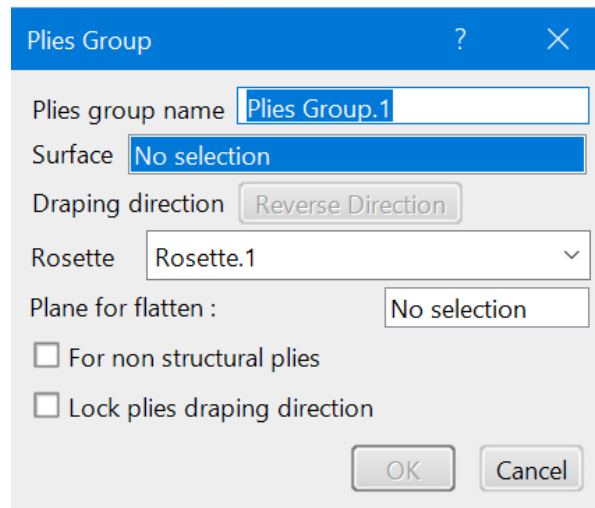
Plies Group ? ✕

Plies group name Plies Group.1

Surface No selection

Draping direction Reverse Direction

Rosette Rosette.1

Plane for flatten : No selection

For non structural plies

Lock plies draping direction

OK Cancel